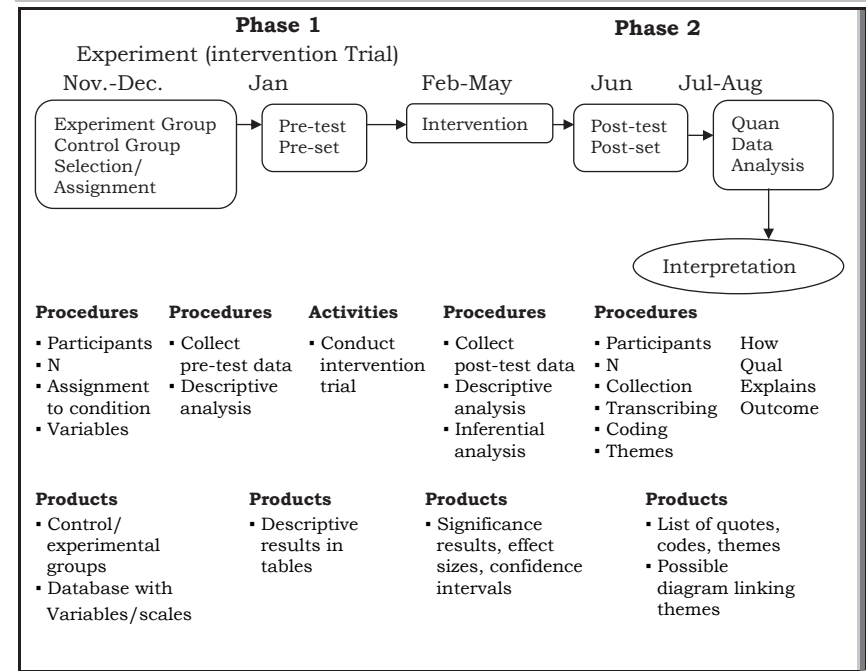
Phase 1

Phase 2

Experiment (intervention Trial)

Nov.-Dec.

Jan

Feb-May

Jun

Jul-Aug

Experiment Group Control Group Selection/ Assignment

Pre-test Pre-set

Intervention

Post-test Post-set

Quan Data Analysis

Interpretation

**Procedures**
- Participants
- N
- Assignment to condition
- Variables

**Procedures**
- Collect pre-test data
- Descriptive analysis

**Activities**
- Conduct intervention trial

**Procedures**
- Collect post-test data
- Descriptive analysis
- Inferential analysis

**Procedures**
- Participants
- N
- Collection
- Transcribing
- Coding
- Themes

How Qual Explains Outcome

**Products**
- Control/ experimental groups
- Database with Variables/scales

**Products**
- Descriptive results in tables

**Products**
- Significance results, effect sizes, confidence intervals

**Products**
- List of quotes, codes, themes
- Possible diagram linking themes